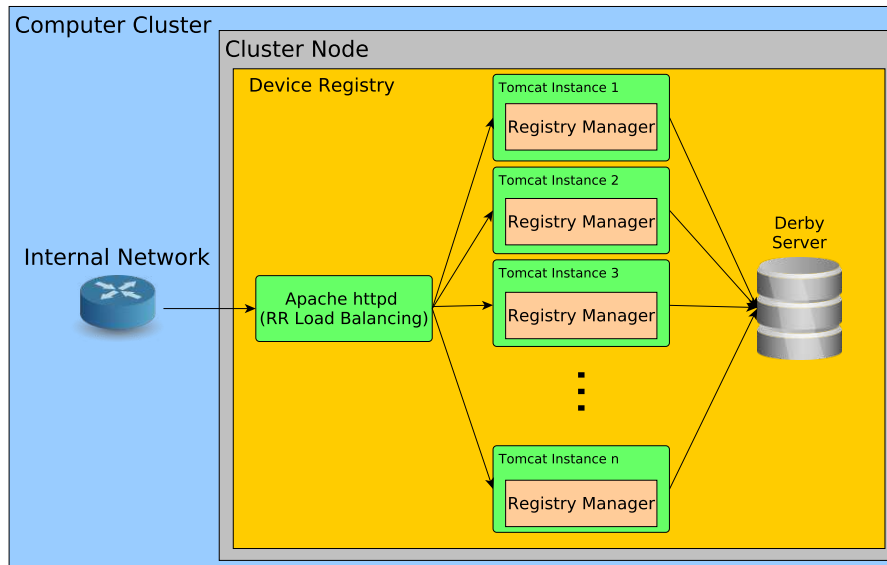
Computer Cluster

Cluster Node

Device Registry

Internal Network

Apache httpd
(RR Load Balancing)

Tomcat Instance 1
Registry Manager

Tomcat Instance 2
Registry Manager

Tomcat Instance 3
Registry Manager

Tomcat Instance n
Registry Manager

Derby
Server